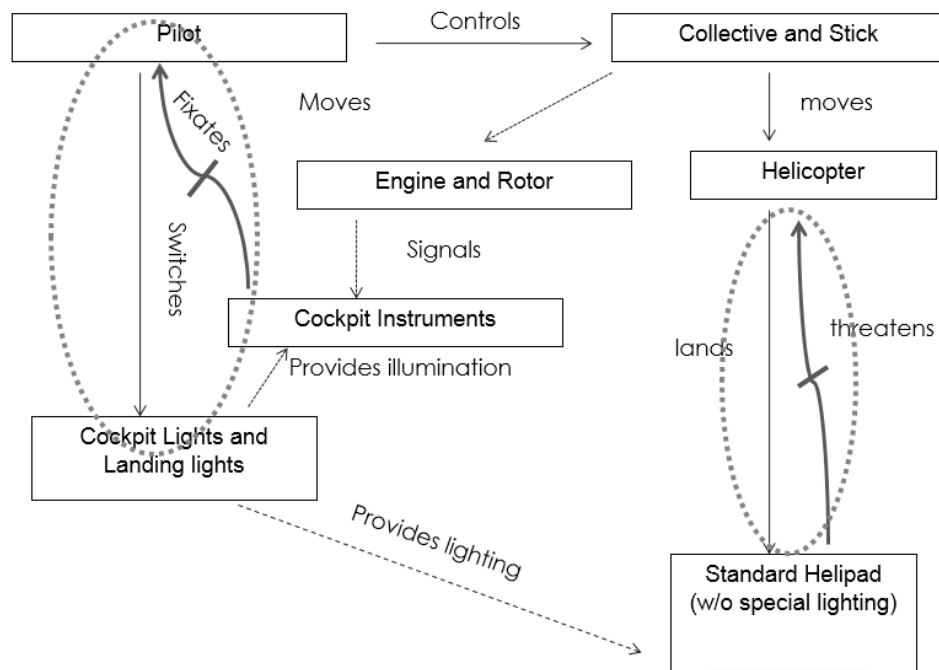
Pilot

Controls

Collective and Stick

Fixates

Moves

moves

Engine and Rotor

Helicopter

Switches

Signals

Cockpit Instruments

lands

threatens

Provides illumination

Cockpit Lights and Landing lights

Provides lighting

Standard Helipad (w/o special lighting)